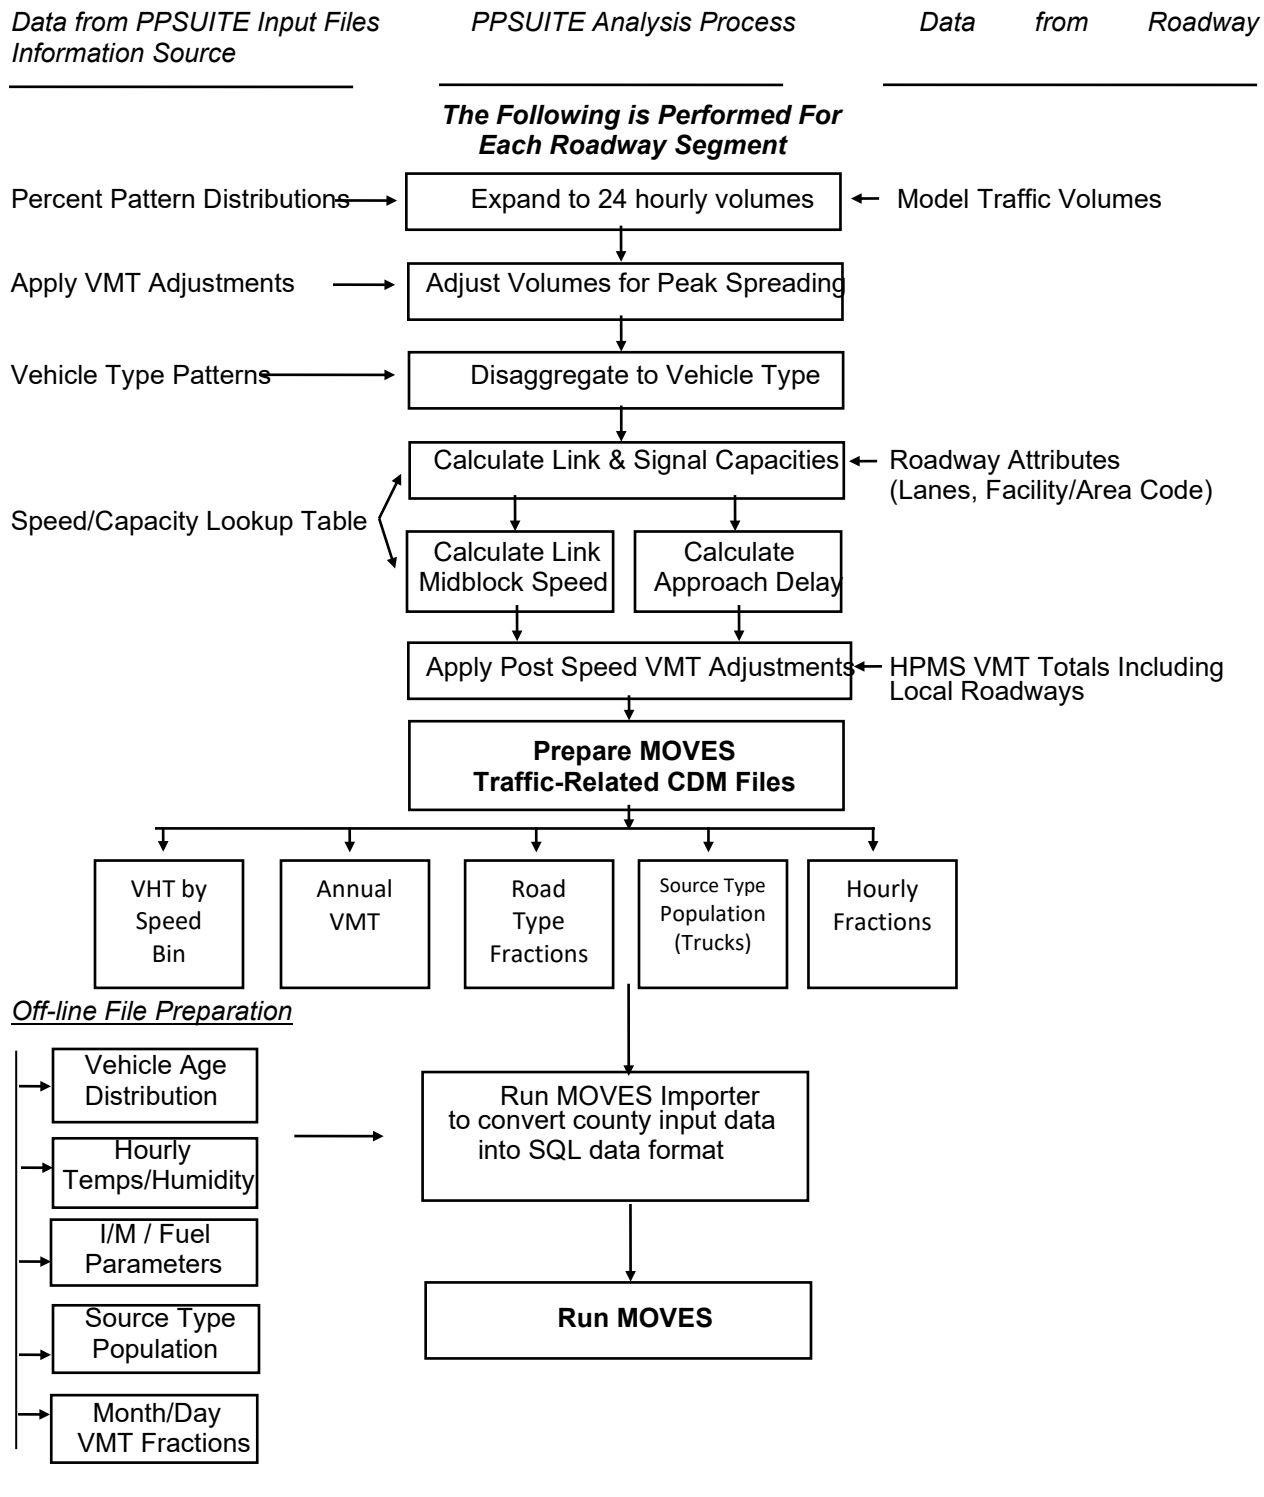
Data from PPSUITE Input Files

PPSUITE Analysis Process

Data from Roadway Information Source

The Following is Performed For Each Roadway Segment

Percent Pattern Distributions

Expand to 24 hourly volumes

Model Traffic Volumes

Apply VMT Adjustments

Adjust Volumes for Peak Spreading

Vehicle Type Patterns

Disaggregate to Vehicle Type

Calculate Link & Signal Capacities

Roadway Attributes (Lanes, Facility/Area Code)

Speed/Capacity Lookup Table

Calculate Link Midblock Speed

Calculate Approach Delay

Apply Post Speed VMT Adjustments

HPMS VMT Totals Including Local Roadways

Prepare MOVES Traffic-Related CDM Files

VHT by Speed Bin

Annual VMT

Road Type Fractions

Source Type Population (Trucks)

Hourly Fractions

Off-line File Preparation

Vehicle Age Distribution

Hourly Temps/Humidity

I/M / Fuel Parameters

Source Type Population

Month/Day VMT Fractions

Run MOVES Importer to convert county input data into SQL data format

Run MOVES